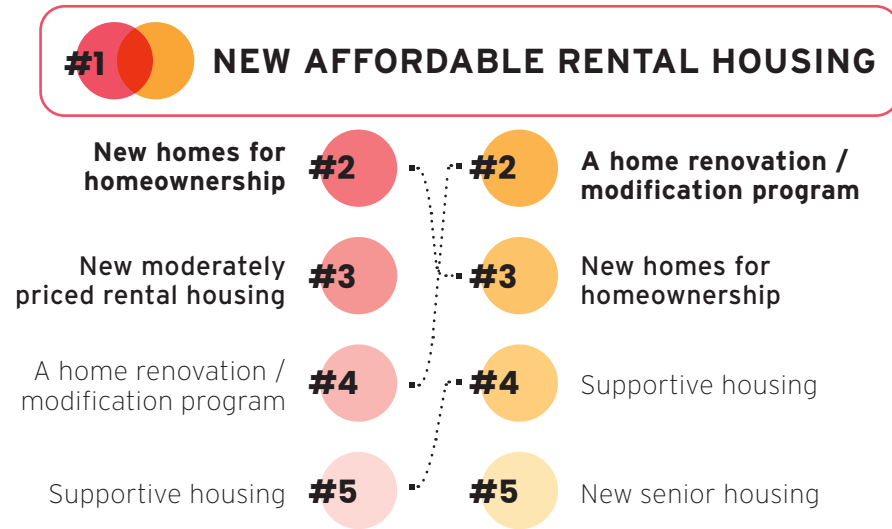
#1 NEW AFFORDABLE RENTAL HOUSING

New homes for homeownership #2

New moderately priced rental housing #3

A home renovation / modification program #4

Supportive housing #5

#2 A home renovation / modification program

#3 New homes for homeownership

#4 Supportive housing

#5 New senior housing